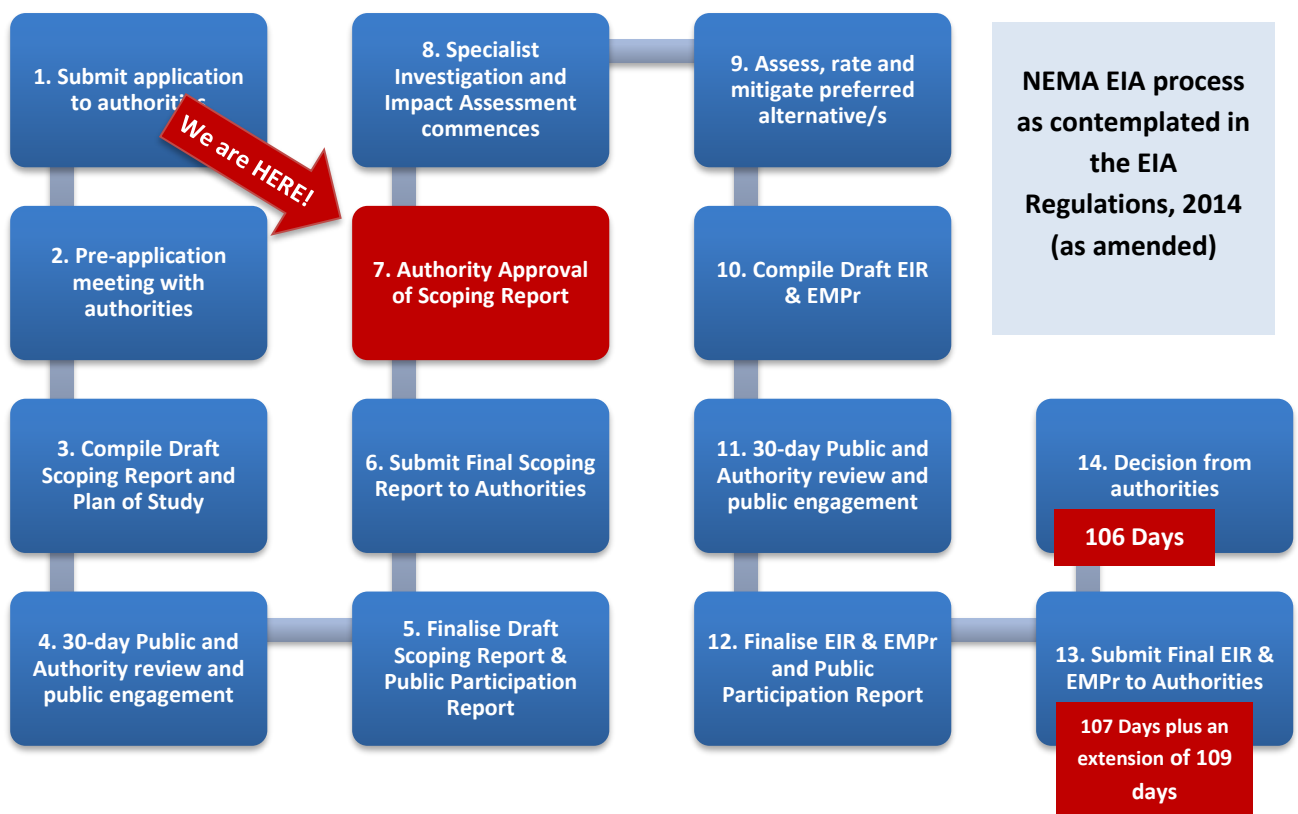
1. Submit application to authorities

We are HERE!

2. Pre-application meeting with authorities

3. Compile Draft Scoping Report and Plan of Study

4. 30-day Public and Authority review and public engagement

5. Finalise Draft Scoping Report & Public Participation Report

6. Submit Final Scoping Report to Authorities

7. Authority Approval of Scoping Report

8. Specialist Investigation and Impact Assessment commences

9. Assess, rate and mitigate preferred alternative/s

10. Compile Draft EIR & EMPr

11. 30-day Public and Authority review and public engagement

12. Finalise EIR & EMPr and Public Participation Report

13. Submit Final EIR & EMPr to Authorities

107 Days plus an extension of 109 days

14. Decision from authorities

106 Days

NEMA EIA process as contemplated in the EIA Regulations, 2014 (as amended)